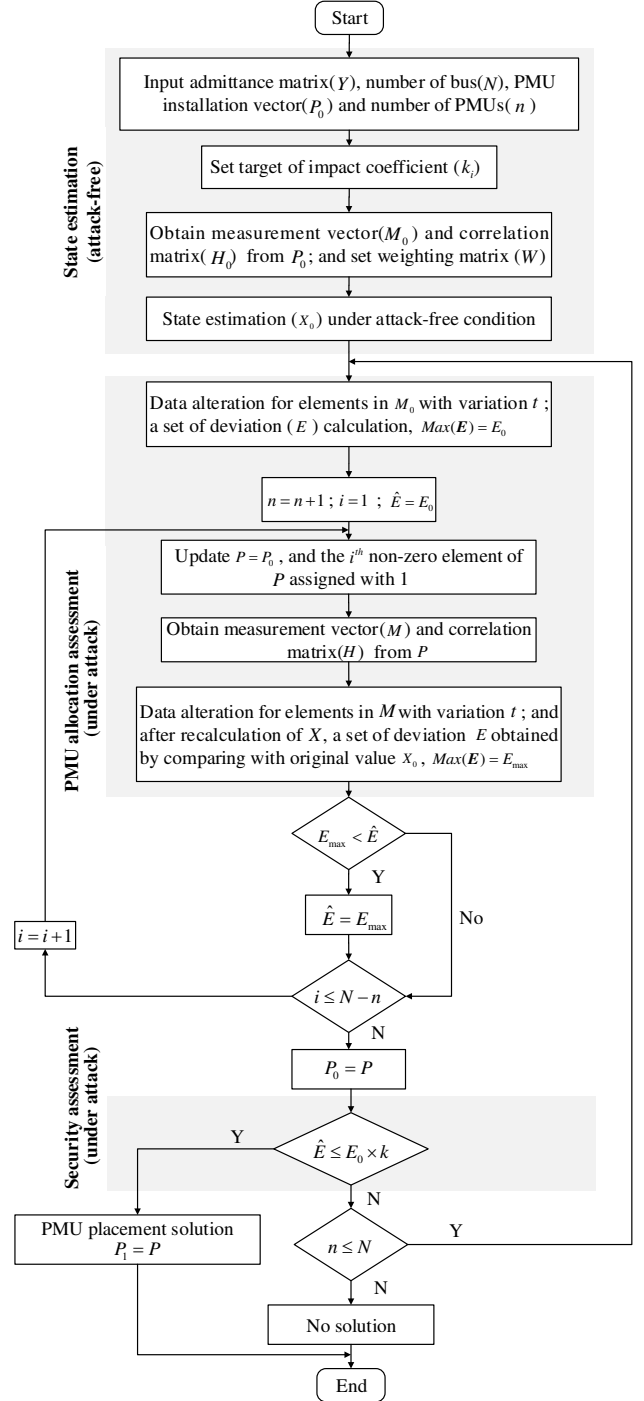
Start

State estimation (attack-free)

Input admittance matrix($Y$), number of bus($N$), PMU installation vector($P_0$) and number of PMUs( $n$ )

Set target of impact coefficient ($k_i$)

Obtain measurement vector($M_0$) and correlation matrix( $H_0$) from $P_0$; and set weighting matrix ($W$)

State estimation ($X_0$) under attack-free condition

PMU allocation assessment (under attack)

Data alteration for elements in $M_0$ with variation $t$ ; a set of deviation ( $E$ ) calculation, $Max(\boldsymbol{E}) = E_0$

$n = n+1$ ; $i = 1$ ; $\hat{E} = E_0$

Update $P = P_0$ , and the $i^{th}$ non-zero element of $P$ assigned with 1

Obtain measurement vector($M$) and correlation matrix($H$) from $P$

Data alteration for elements in $M$ with variation $t$ ; and after recalculation of $X$, a set of deviation $E$ obtained by comparing with original value $X_0$ , $Max(\boldsymbol{E}) = E_{\max}$

$E_{\max} < \hat{E}$

Y

$\hat{E} = E_{\max}$

No

$i = i+1$

$i \le N-n$

N

$P_0 = P$

Security assessment (under attack)

Y

$\hat{E} \le E_0 \times k$

N

PMU placement solution $P_1 = P$

$n \le N$

Y

N

No solution

End